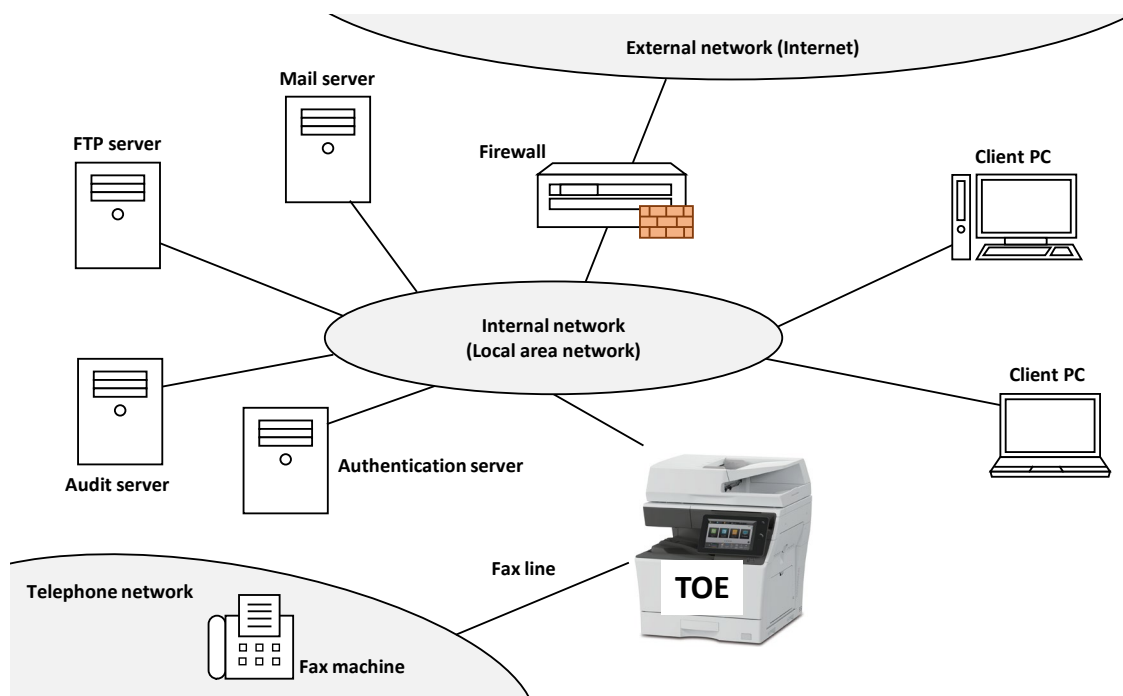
External network (Internet)

Mail server

FTP server

Firewall

Client PC

Internal network
(Local area network)

Client PC

Audit server

Authentication server

Fax line

Telephone network

TOE

Fax machine